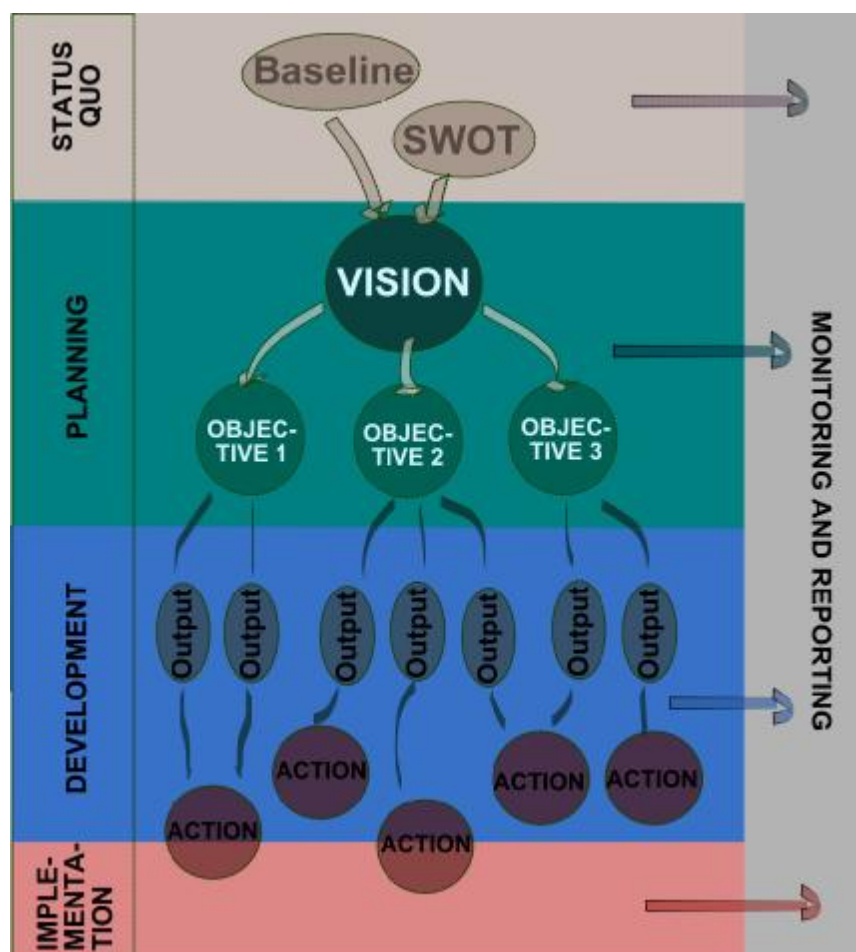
STATUS QUO

Baseline

SWOT

PLANNING

VISION

OBJECTIVE 1

OBJECTIVE 2

OBJECTIVE 3

DEVELOPMENT

Output

Output

Output

Output

Output

Output

Output

ACTION

ACTION

ACTION

ACTION

ACTION

IMPLEMENTATION

MONITORING AND REPORTING